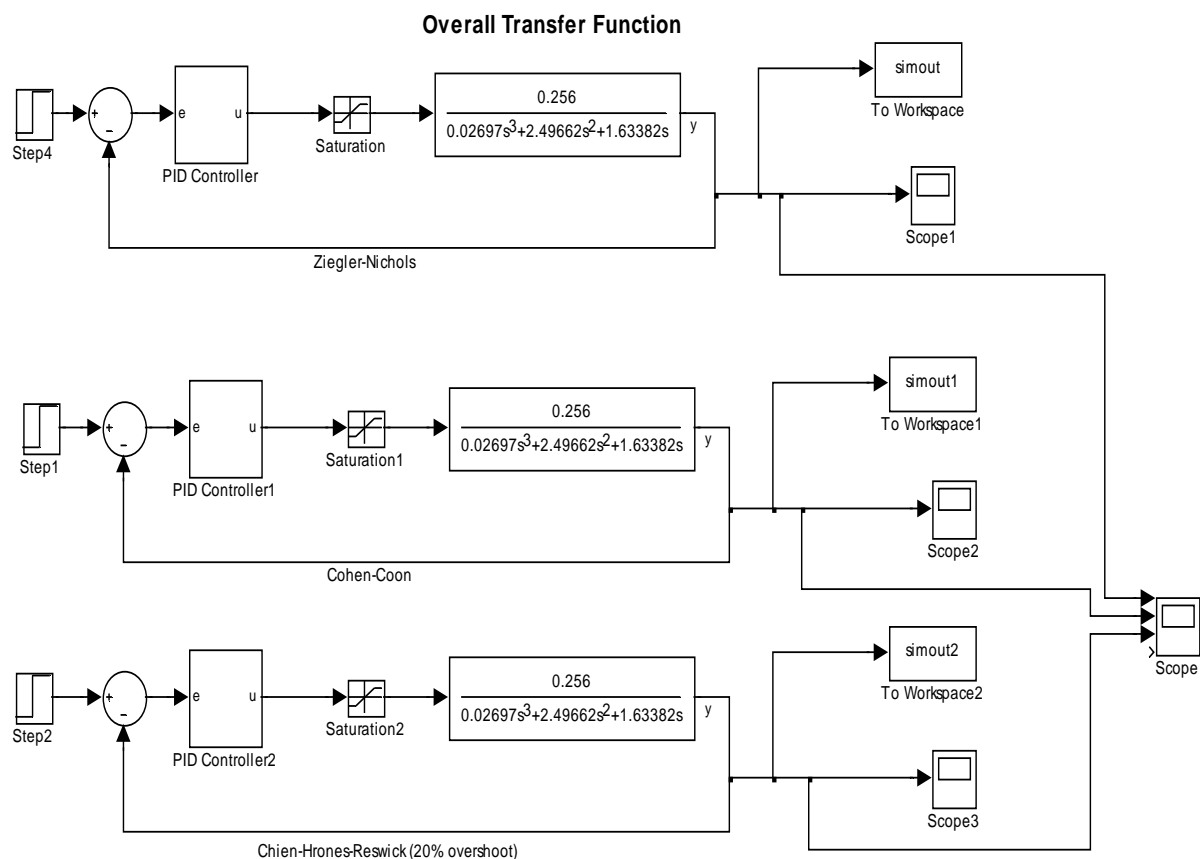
**Overall Transfer Function**

Step4

+

-

e u

PID Controller

Saturation

$\frac{0.256}{0.02697s^3+2.49662s^2+1.63382s}$

y

simout

To Workspace

Scope1

Ziegler-Nichols

Step1

+

-

e u

PID Controller1

Saturation1

$\frac{0.256}{0.02697s^3+2.49662s^2+1.63382s}$

y

simout1

To Workspace1

Scope2

Cohen-Coon

Scope

Step2

+

-

e u

PID Controller2

Saturation2

$\frac{0.256}{0.02697s^3+2.49662s^2+1.63382s}$

y

simout2

To Workspace2

Scope3

Chien-Hrones-Reswick (20% overshoot)